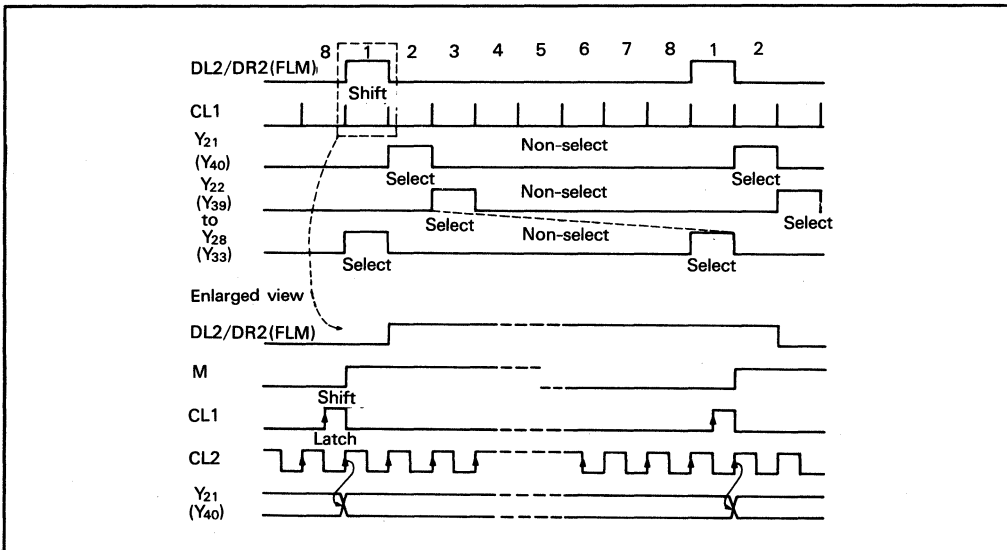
8 1 2 3 4 5 6 7 8 1 2

DL2/DR2(FLM)

Shift

CL1

$Y_{21}$ $(Y_{40})$

Non-select

Select

Select

$Y_{22}$ $(Y_{39})$

Non-select

Select

Select

to

$Y_{28}$ $(Y_{33})$

Non-select

Select

Select

Enlarged view

DL2/DR2(FLM)

M

Shift

CL1

Latch

CL2

$Y_{21}$ $(Y_{40})$